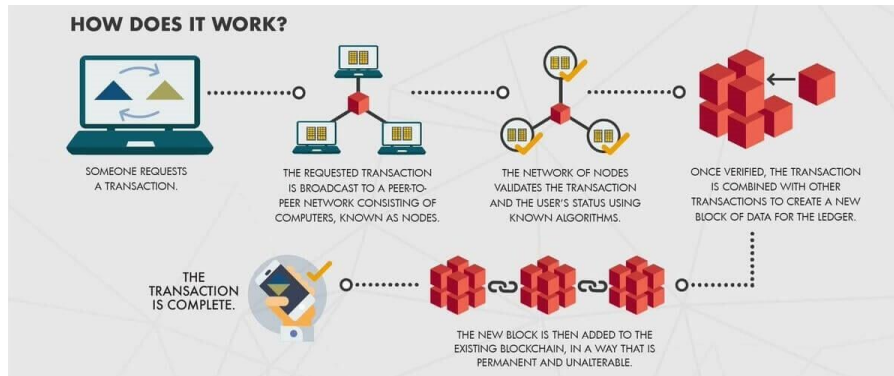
HOW DOES IT WORK?

SOMEONE REQUESTS A TRANSACTION.

THE REQUESTED TRANSACTION IS BROADCAST TO A PEER-TO-PEER NETWORK CONSISTING OF COMPUTERS, KNOWN AS NODES.

THE NETWORK OF NODES VALIDATES THE TRANSACTION AND THE USER'S STATUS USING KNOWN ALGORITHMS.

ONCE VERIFIED, THE TRANSACTION IS COMBINED WITH OTHER TRANSACTIONS TO CREATE A NEW BLOCK OF DATA FOR THE LEDGER.

THE NEW BLOCK IS THEN ADDED TO THE EXISTING BLOCKCHAIN, IN A WAY THAT IS PERMANENT AND UNALTERABLE.

THE TRANSACTION IS COMPLETE.